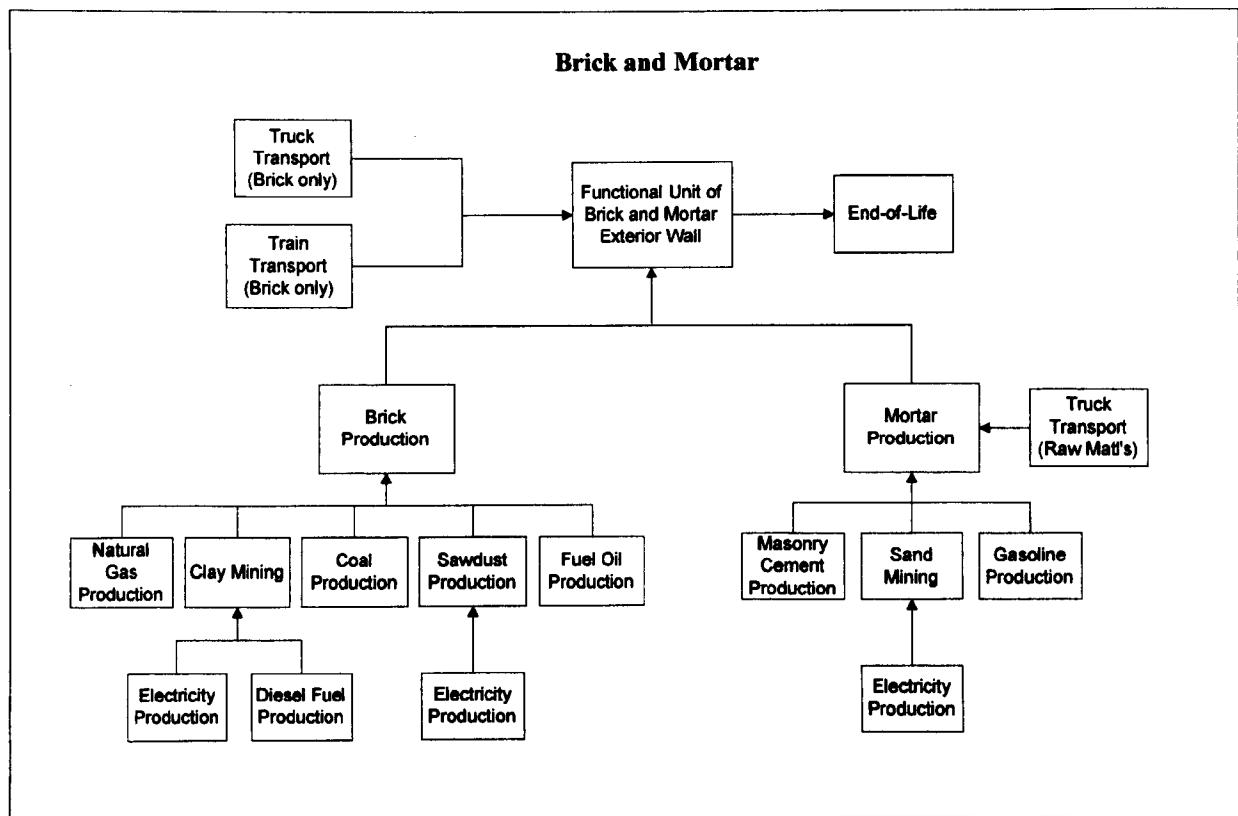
Brick and Mortar

Truck Transport (Brick only)

Train Transport (Brick only)

Functional Unit of Brick and Mortar Exterior Wall

End-of-Life

Brick Production

Mortar Production

Truck Transport (Raw Mat'l's)

Natural Gas Production

Clay Mining

Coal Production

Sawdust Production

Fuel Oil Production

Masonry Cement Production

Sand Mining

Gasoline Production

Electricity Production

Diesel Fuel Production

Electricity Production

Electricity Production